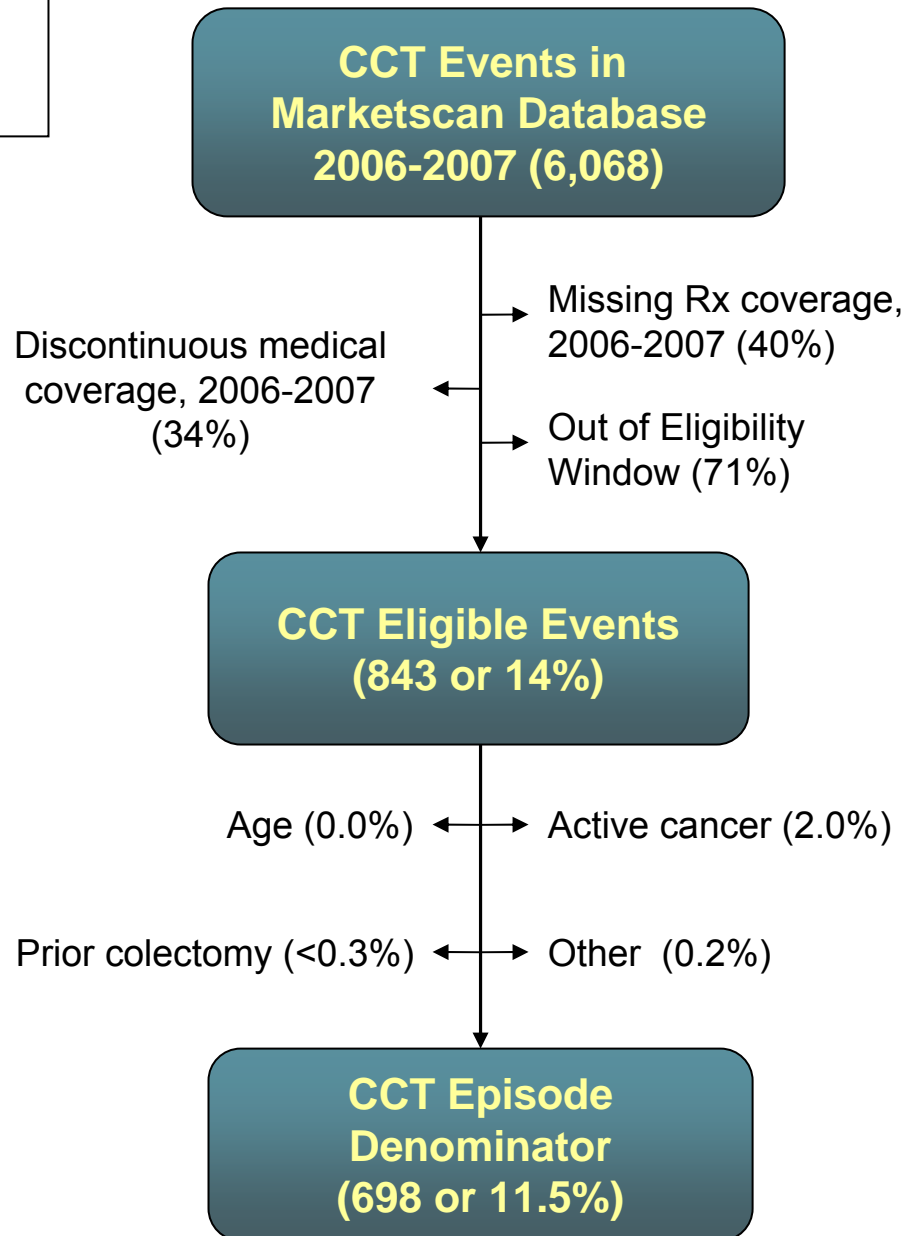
CCT Events in Marketscan Database 2006-2007 (6,068)

Missing Rx coverage, 2006-2007 (40%)

Discontinuous medical coverage, 2006-2007 (34%)

Out of Eligibility Window (71%)

CCT Eligible Events (843 or 14%)

Age (0.0%)

Active cancer (2.0%)

Prior colectomy (<0.3%)

Other (0.2%)

CCT Episode Denominator (698 or 11.5%)